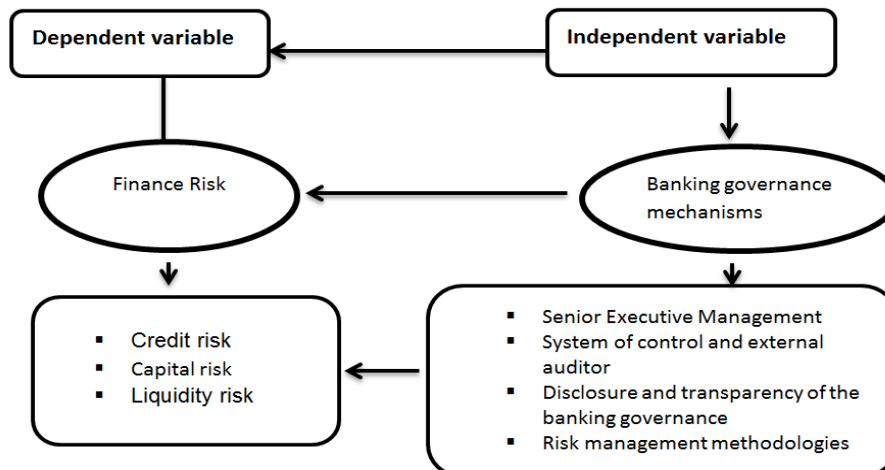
Dependent variable

Independent variable

Finance Risk

Banking governance mechanisms

- Credit risk
- Capital risk
- Liquidity risk

- Senior Executive Management
- System of control and external auditor
- Disclosure and transparency of the banking governance
- Risk management methodologies